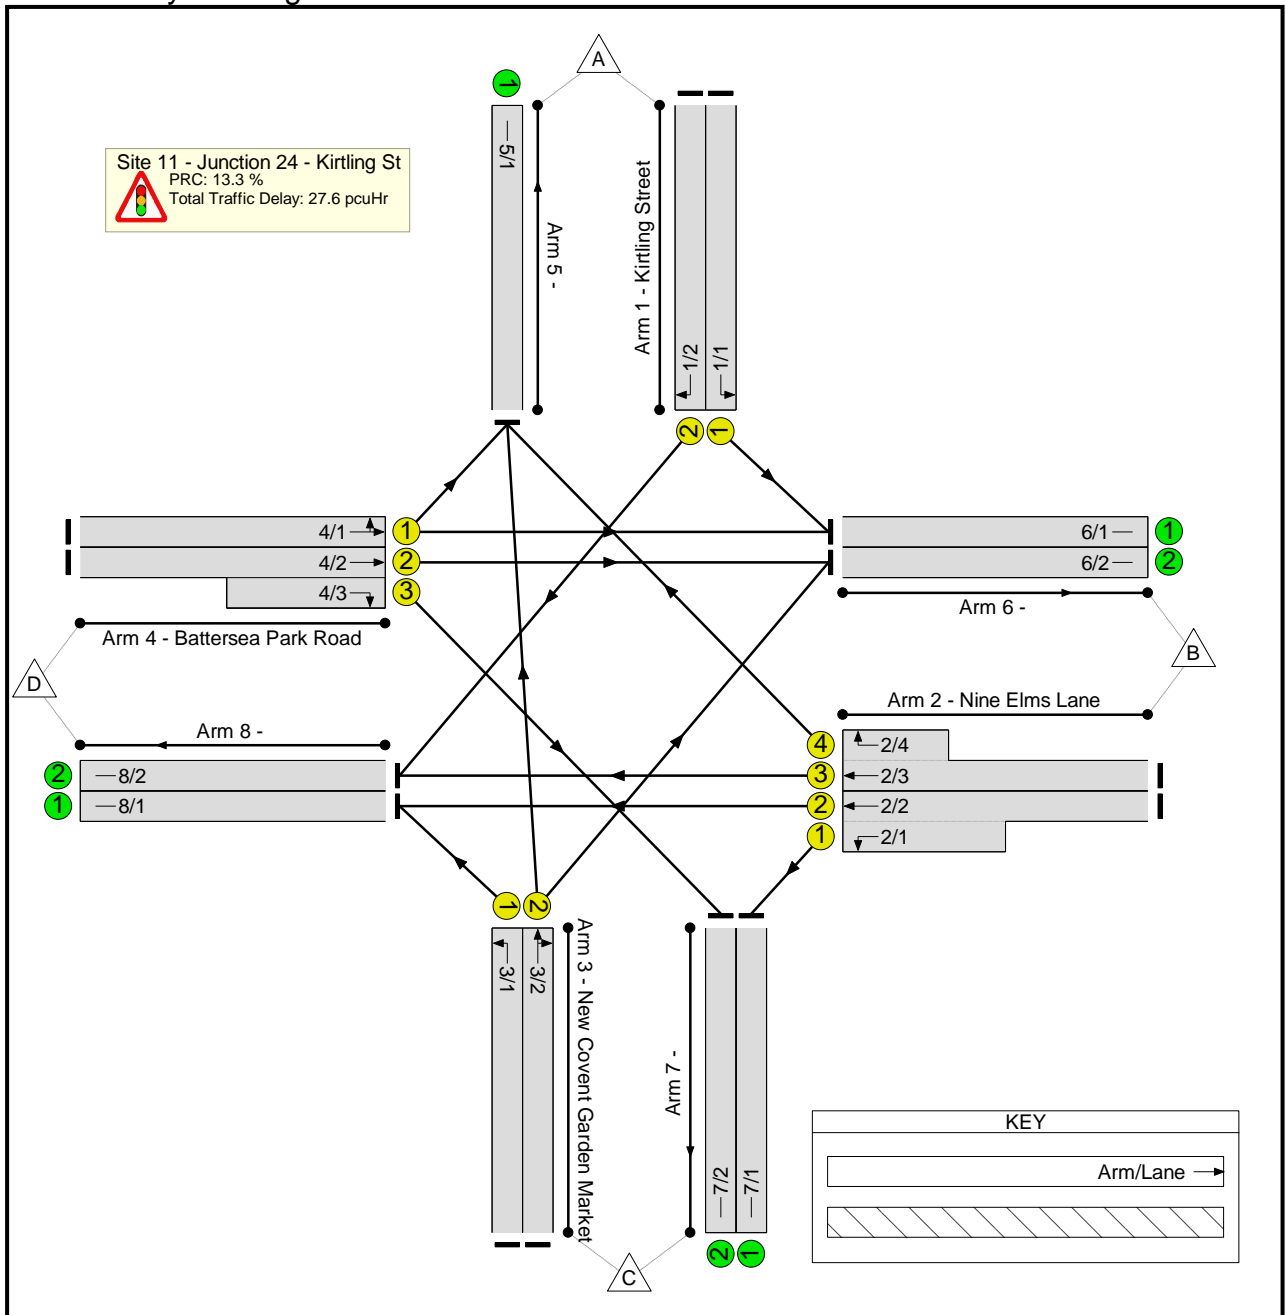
Site 11 - Junction 24 - Kirtling St
PRC: 13.3 %
Total Traffic Delay: 27.6 pcuHr

A
1
5/1
Arm 5 -
Arm 1 - Kirtling Street
1/2
1/1
2
1

4/1
1
4/2
2
4/3
3
Arm 4 - Battersea Park Road
D
Arm 8 -
2
8/2
1
8/1

6/1
1
6/2
2
Arm 6 -
B
Arm 2 - Nine Elms Lane
4
2/4
3
2/3
2
2/2
1
2/1

1
2
3/1
3/2
Arm 3 - New Covent Garden Market
Arm 7 -
7/2
7/1
C
2
1

KEY
Arm/Lane